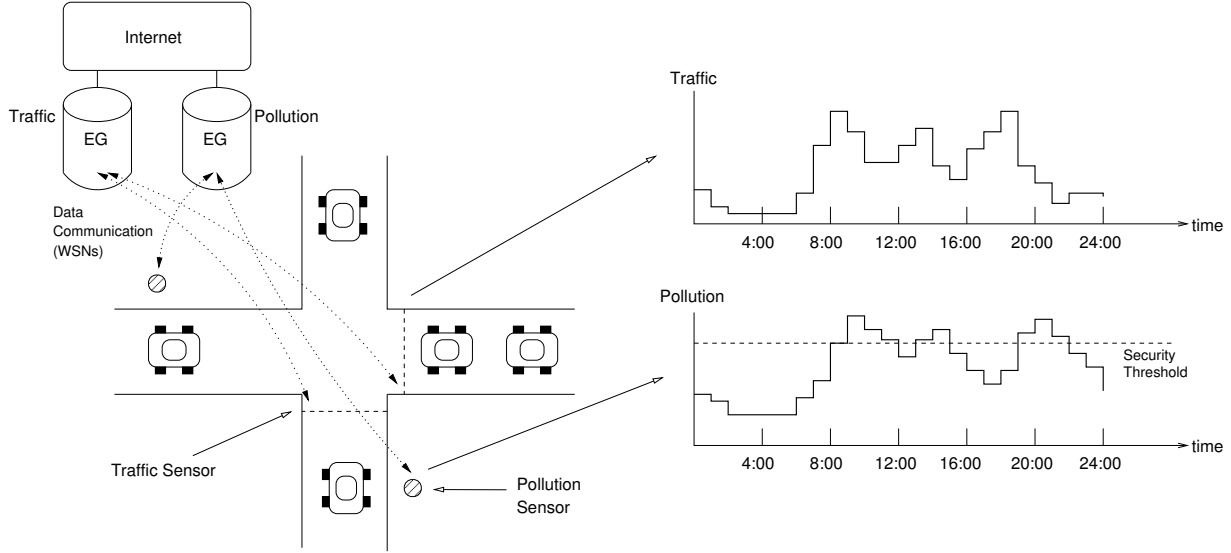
Internet

Traffic
EG

EG
Pollution

Data
Communication
(WSNs)

Traffic Sensor

Pollution
Sensor

Traffic

time
4:00
8:00
12:00
16:00
20:00
24:00

Pollution

Security
Threshold

time
4:00
8:00
12:00
16:00
20:00
24:00